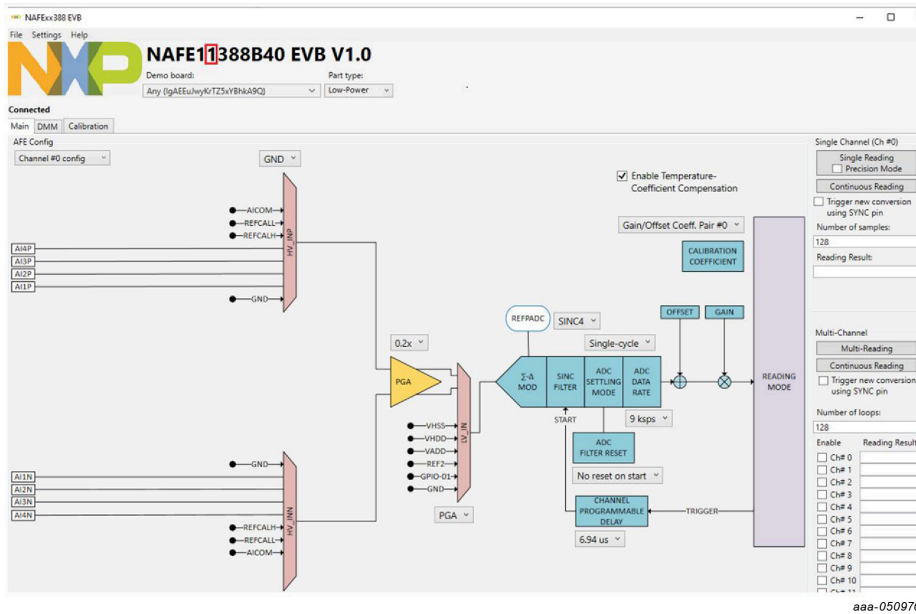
NAFExx388 EVB

File Settings Help

NAFE11388B40 EVB V1.0

Demo board:
Any (IgAEEuJwyKrTZ5xYBhkA9Q)

Part type:
Low-Power

Connected

Main DMM Calibration

AFE Config
Channel #0 config

GND

AICOM
REFCALL
REFCALH
AI4P
AI3P
AI2P
AI1P
GND
HV_INP

Enable Temperature-Coefficient Compensation

Gain/Offset Coeff. Pair #0

CALIBRATION COEFFICIENT

REFPADC
SINC4
Single-cycle

OFFSET
GAIN

0.2x

PGA

VHSS
VHDD
VADD
REF2
GPIO-01
GND
LV_IN

Σ-Δ MOD
SINC FILTER
ADC SETTLING MODE
ADC DATA RATE

READING MODE

9 ksps

START

ADC FILTER RESET

No reset on start

CHANNEL PROGRAMMABLE DELAY

TRIGGER

6.94 us

PGA

GND
AI1N
AI2N
AI3N
AI4N
REFCALH
REFCALL
AICOM
HV_INN

Single Channel (Ch #0)
Single Reading
Precision Mode
Continuous Reading
Trigger new conversion using SYNC pin
Number of samples:
128
Reading Result:

Multi-Channel
Multi-Reading
Continuous Reading
Trigger new conversion using SYNC pin
Number of loops:
128
Enable
Reading Result
Ch# 0
Ch# 1
Ch# 2
Ch# 3
Ch# 4
Ch# 5
Ch# 6
Ch# 7
Ch# 8
Ch# 9
Ch# 10
Ch# 11

aaa-050970